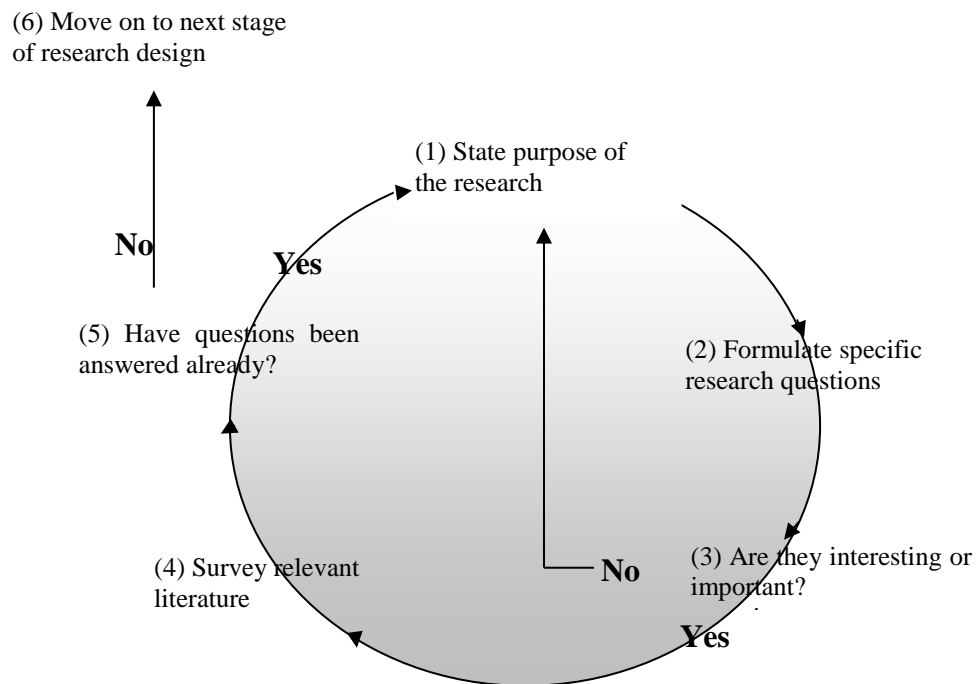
(6) Move on to next stage of research design

(1) State purpose of the research

No

Yes

(5) Have questions been answered already?

(2) Formulate specific research questions

(4) Survey relevant literature

No

(3) Are they interesting or important?

Yes